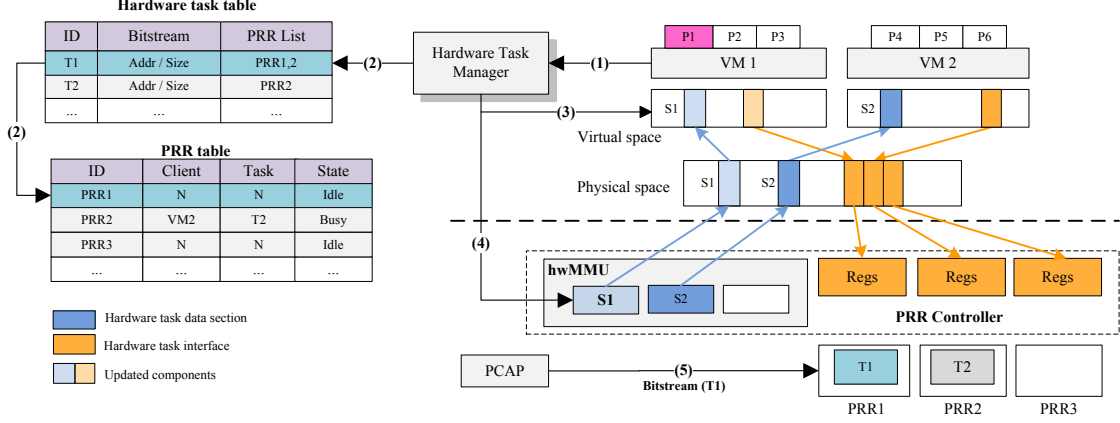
Hardware task table

| ID | Bitstream | PRR List |
|---|---|---|
| T1 | Addr / Size | PRR1,2 |
| T2 | Addr / Size | PRR2 |
| ... | ... | ... |

(2)

(2)

PRR table

| ID | Client | Task | State |
|---|---|---|---|
| PRR1 | N | N | Idle |
| PRR2 | VM2 | T2 | Busy |
| PRR3 | N | N | Idle |
| ... | ... | ... | ... |

Hardware task data section

Hardware task interface

Updated components

Hardware Task Manager

(1)

P1 P2 P3

VM 1

P4 P5 P6

VM 2

(3)

S1

S2

Virtual space

Physical space

S1

S2

(4)

hwMMU

S1

S2

Regs

Regs

Regs

PRR Controller

PCAP

(5)

Bitstream (T1)

T1

T2

PRR1

PRR2

PRR3